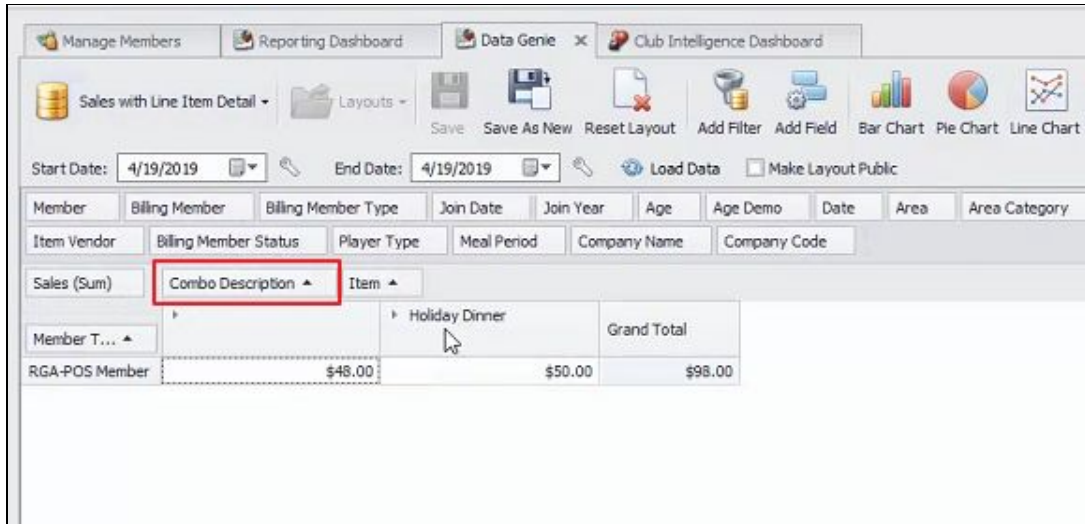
Manage Members | Reporting Dashboard | Data Genie × | Club Intelligence Dashboard

Sales with Line Item Detail ▾ | Layouts ▾ | Save | Save As New | Reset Layout | Add Filter | Add Field | Bar Chart | Pie Chart | Line Chart

Start Date: 4/19/2019 | End Date: 4/19/2019 | Load Data | Make Layout Public

Member | Billing Member | Billing Member Type | Join Date | Join Year | Age | Age Demo | Date | Area | Area Category

Item Vendor | Billing Member Status | Player Type | Meal Period | Company Name | Company Code

Sales (Sum) | Combo Description ▲ | Item ▲

| Member T... ▲ | | Holiday Dinner | Grand Total |
|---|---|---|---|
| RGA-POS Member | $48.00 | $50.00 | $98.00 |